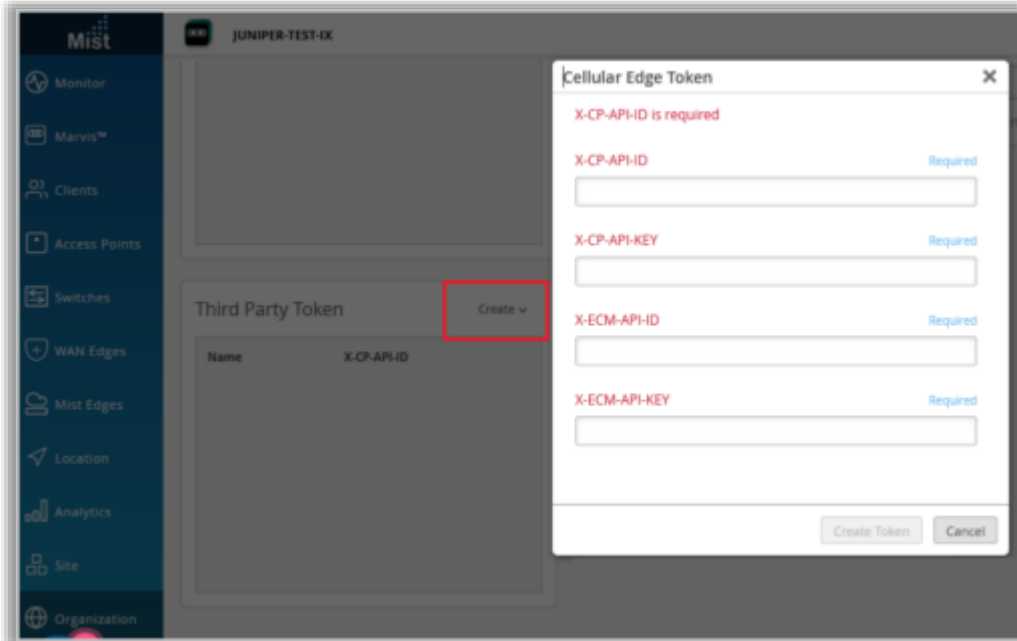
Mist

JUNIPER-TEST-IX

Monitor

Marvis™

Clients

Access Points

Switches

WAN Edges

Mist Edges

Location

Analytics

Site

Organization

Third Party Token

Create

Name

X-CP-API-ID

Cellular Edge Token

X-CP-API-ID is required

X-CP-API-ID

Required

X-CP-API-KEY

Required

X-ECM-API-ID

Required

X-ECM-API-KEY

Required

Create Token

Cancel